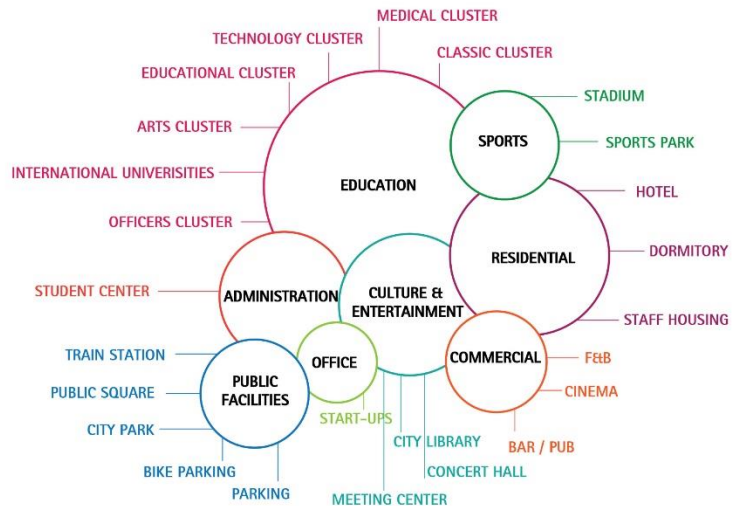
MEDICAL CLUSTER
TECHNOLOGY CLUSTER
CLASSIC CLUSTER
EDUCATIONAL CLUSTER
ARTS CLUSTER
INTERNATIONAL UNIVERSITIES
OFFICERS CLUSTER
EDUCATION
SPORTS
STADIUM
SPORTS PARK
HOTEL
RESIDENTIAL
DORMITORY
STAFF HOUSING
STUDENT CENTER
ADMINISTRATION
CULTURE & ENTERTAINMENT
COMMERCIAL
F&B
CINEMA
BAR / PUB
TRAIN STATION
PUBLIC SQUARE
CITY PARK
PUBLIC FACILITIES
OFFICE
START-UPS
CITY LIBRARY
CONCERT HALL
MEETING CENTER
BIKE PARKING
PARKING